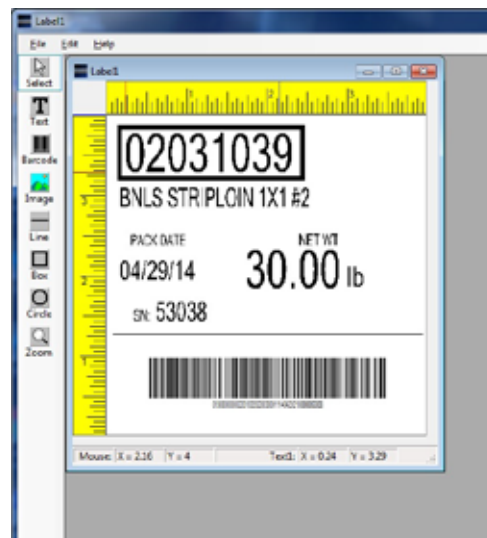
Label1

File Edit Help

Select
Text
Barcode
Image
Line
Box
Circle
Zoom

Label1

1 2 3

3
2
1

02031039

BNLS STRIPLOIN 1X1 #2

PACK DATE
04/29/14

NET WT
30.00 lb

SN: 53038

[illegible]

Mouse: X = 2.16 Y = 4 Text1: X = 0.24 Y = 3.29